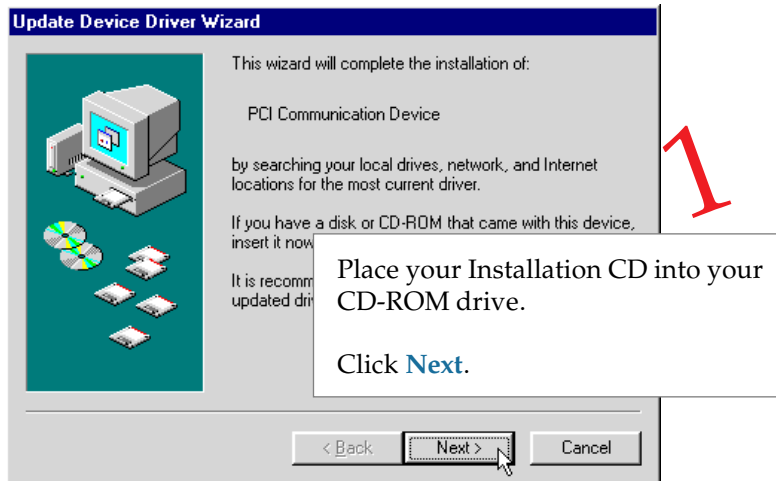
Update Device Driver Wizard

This wizard will complete the installation of:

PCI Communication Device

by searching your local drives, network, and Internet locations for the most current driver.

If you have a disk or CD-ROM that came with this device, insert it now

It is recomm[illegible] updated dri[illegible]

1

Place your Installation CD into your CD-ROM drive.

Click **Next**.

< Back

Next >

Cancel